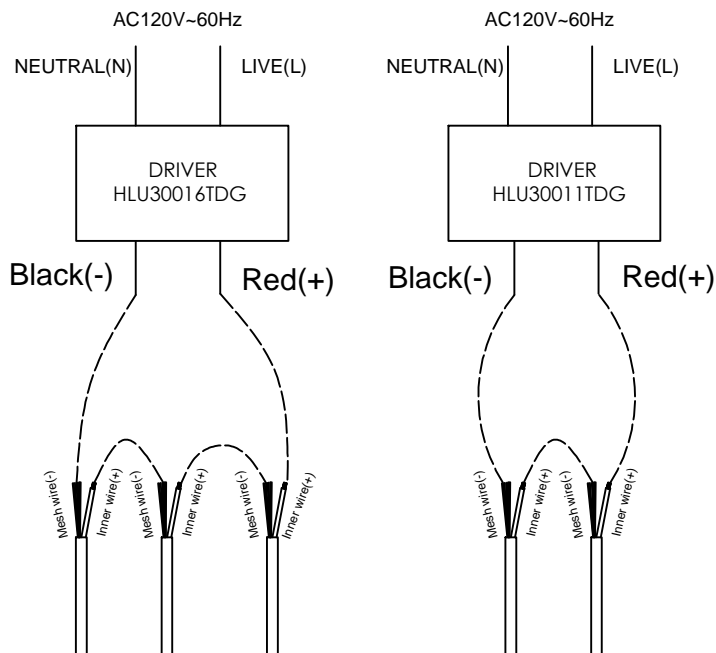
AC120V~60Hz

NEUTRAL(N)

LIVE(L)

DRIVER
HLU30016TDG

Black(-)

Red(+)

Mesh wire(-)

Inner wire(+)

Mesh wire(-)

Inner wire(+)

Mesh wire(-)

Inner wire(+)

AC120V~60Hz

NEUTRAL(N)

LIVE(L)

DRIVER
HLU30011TDG

Black(-)

Red(+)

Mesh wire(-)

Inner wire(+)

Mesh wire(-)

Inner wire(+)